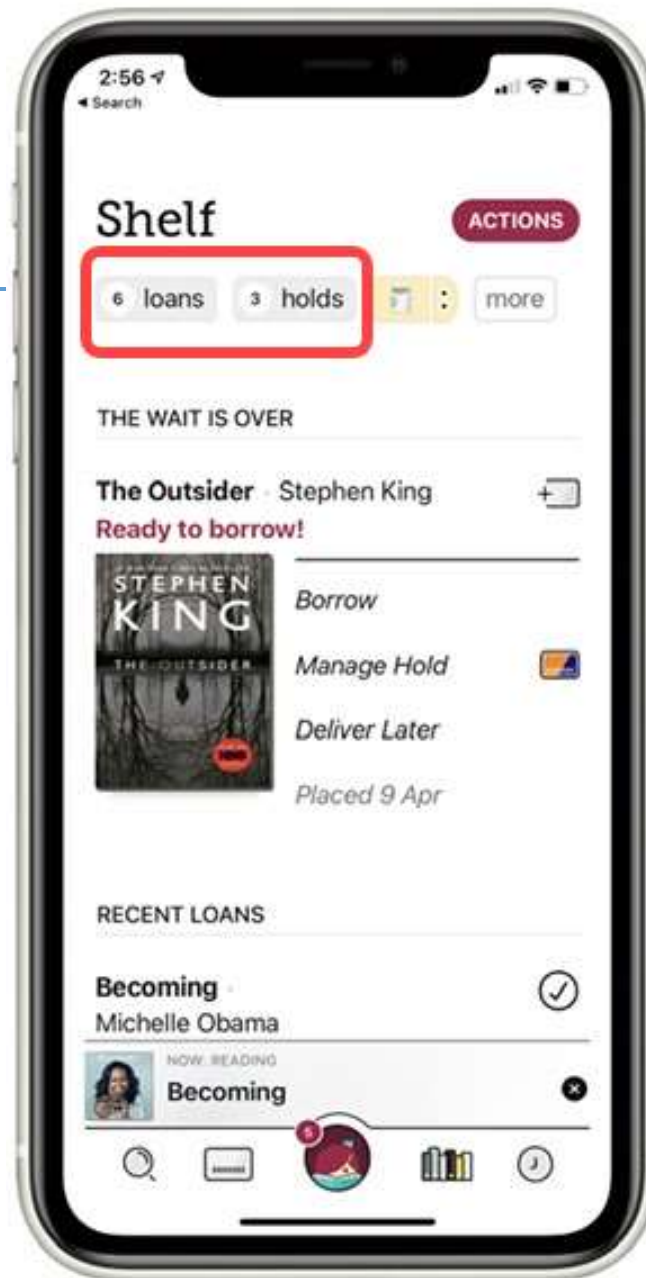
2:56
◂ Search

Shelf
ACTIONS

6 loans
3 holds
:
more

THE WAIT IS OVER

The Outsider · Stephen King
Ready to borrow!

STEPHEN KING
THE OUTSIDER

Borrow
Manage Hold
Deliver Later
Placed 9 Apr

RECENT LOANS

Becoming ·
Michelle Obama

NOW READING
Becoming

5